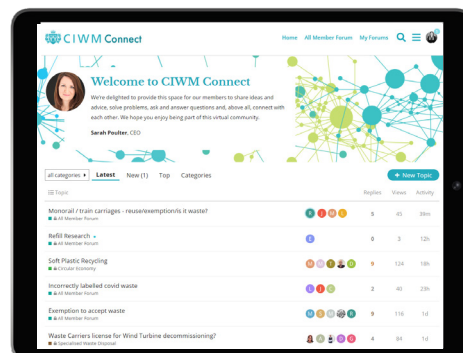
CIWM Connect

Home All Member Forum My Forums

Welcome to CIWM Connect

We're delighted to provide this space for our members to share ideas and advice, solve problems, ask and answer questions and, above all, connect with each other. We hope you enjoy being part of this virtual community.

Sarah Poulter, CEO

all categories Latest New (1) Top Categories + New Topic

| Topic | Replies | Views | Activity |
|---|---|---|---|
| Monorail / train carriages - reuse/exemption/is it waste? All Member Forum | 5 | 45 | 39m |
| Refill Research All Member Forum | 0 | 5 | 12h |
| Soft Plastic Recycling Circular Economy | 9 | 124 | 18h |
| Incorrectly labelled covid waste All Member Forum | 2 | 40 | 23h |
| Exemption to accept waste All Member Forum | 9 | 116 | 1d |
| Waste Carriers license for Wind Turbine decommissioning? Specialised Waste Disposal | 5 | 43 | 1d |